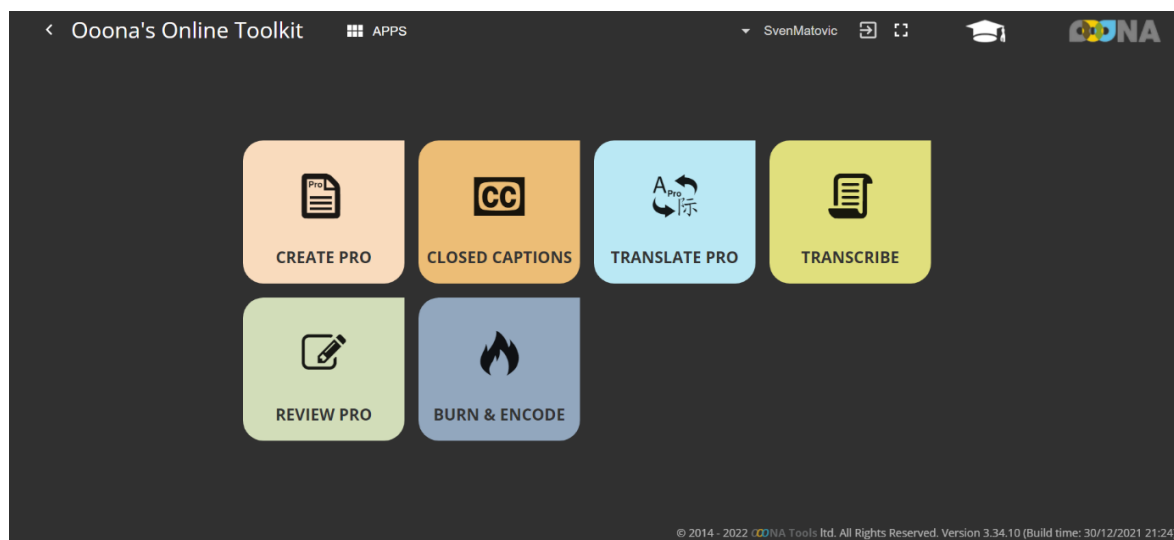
Ooona's Online Toolkit

APPS

SvenMatovic

OONA

Pro

CREATE PRO

CC

CLOSED CAPTIONS

A Pro 际

TRANSLATE PRO

TRANSCRIBE

REVIEW PRO

BURN & ENCODE

© 2014 - 2022 OONA Tools ltd. All Rights Reserved. Version 3.34.10 (Build time: 30/12/2021 21:24